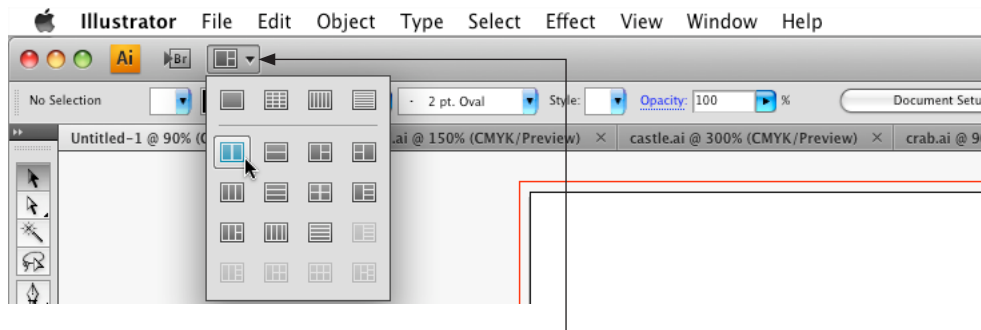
Illustrator File Edit Object Type Select Effect View Window Help

Ai Br

No Selection

2 pt. Oval Style: Opacity: 100 %

Document Setu

Untitled-1 @ 90% (C

.ai @ 150% (CMYK/Preview) × castle.ai @ 300% (CMYK/Preview) × crab.ai @ 9